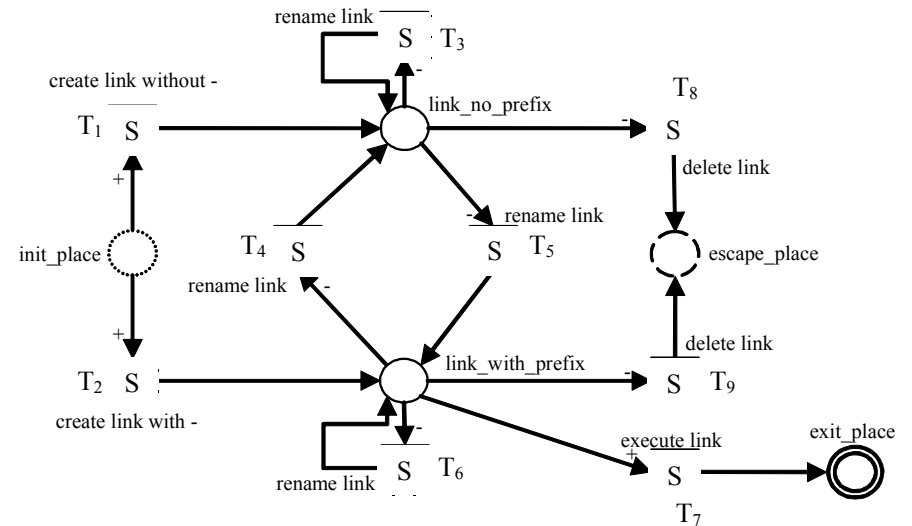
rename link
S $T_3$
create link without -
$T_8$
link_no_prefix
$T_1$ S
S
+
delete link
rename link
init_place
$T_4$ S
S $T_5$
escape_place
rename link
-
delete link
+
$T_2$ S
link_with_prefix
S $T_9$
create link with -
execute link
exit_place
+
S
rename link
S $T_6$
$T_7$